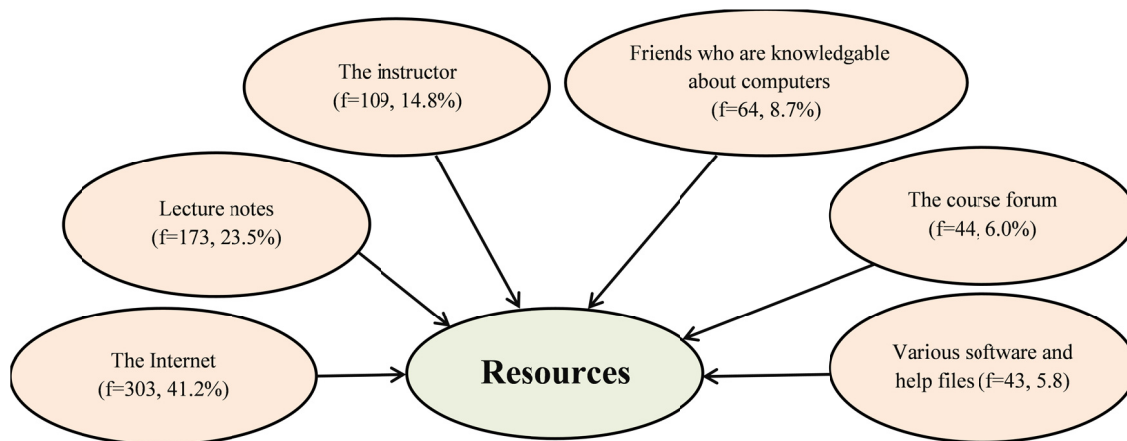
The instructor
(f=109, 14.8%)

Friends who are knowledgable about computers
(f=64, 8.7%)

Lecture notes
(f=173, 23.5%)

The course forum
(f=44, 6.0%)

The Internet
(f=303, 41.2%)

Resources

Various software and help files (f=43, 5.8)